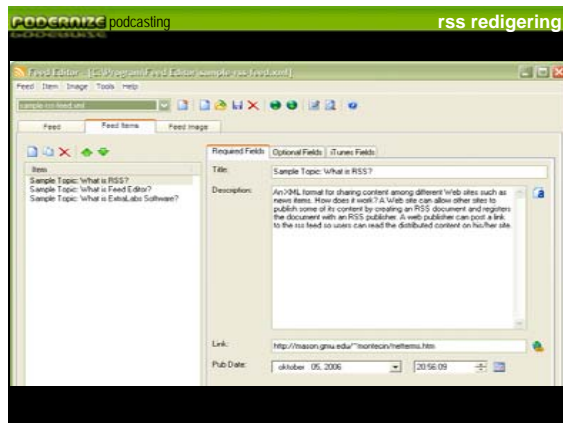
PODERNIZE podcasting

rss redigering

Feed Editor - [C:\Program\Feed Editor\sample-rss-feed.xml]

Feed Item Image Tools Help

sample-rss-feed.xml

Feed | Feed Items | Feed Image

Items
Sample Topic: What is RSS?
Sample Topic: What is Feed Editor?
Sample Topic: What is ExtraLabs Software?

Required Fields | Optional Fields | iTunes Fields

Title: Sample Topic: What is RSS?

Description: An XML format for sharing content among different Web sites such as news items. How does it work? A Web site can allow other sites to publish some of its content by creating an RSS document and registers the document with an RSS publisher. A web publisher can post a link to the rss feed so users can read the distributed content on his/her site.

Link: http://mason.gmu.edu/~montecin/netterms.htm

Pub Date: oktober 05, 2006 20:56:09